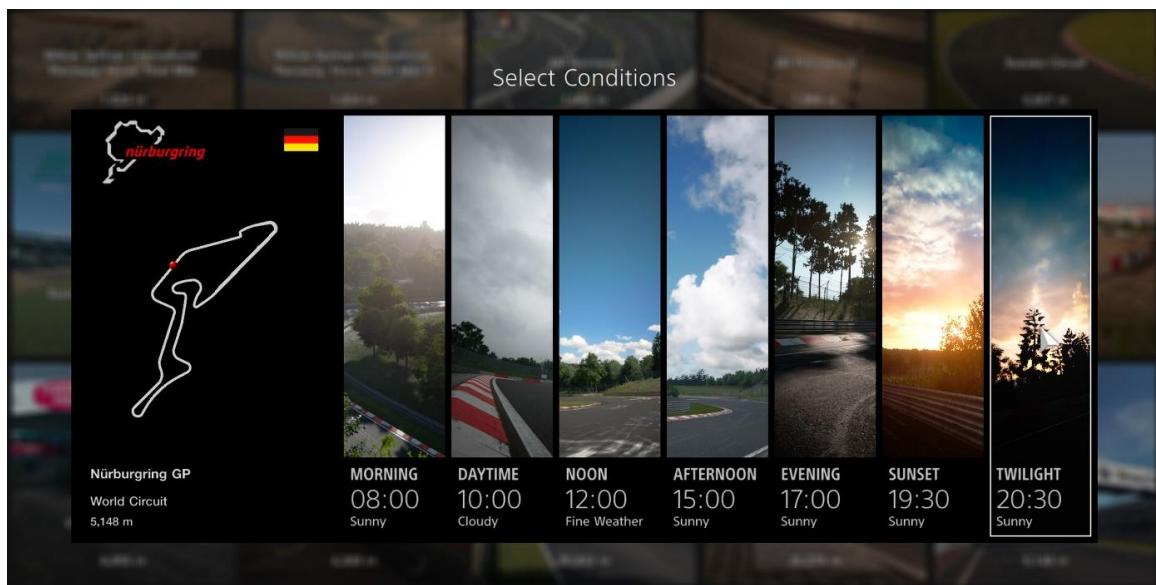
Select Conditions

nürburgring

Nürburgring GP
World Circuit
5,148 m

MORNING
08:00
Sunny

DAYTIME
10:00
Cloudy

NOON
12:00
Fine Weather

AFTERNOON
15:00
Sunny

EVENING
17:00
Sunny

SUNSET
19:30
Sunny

TWILIGHT
20:30
Sunny